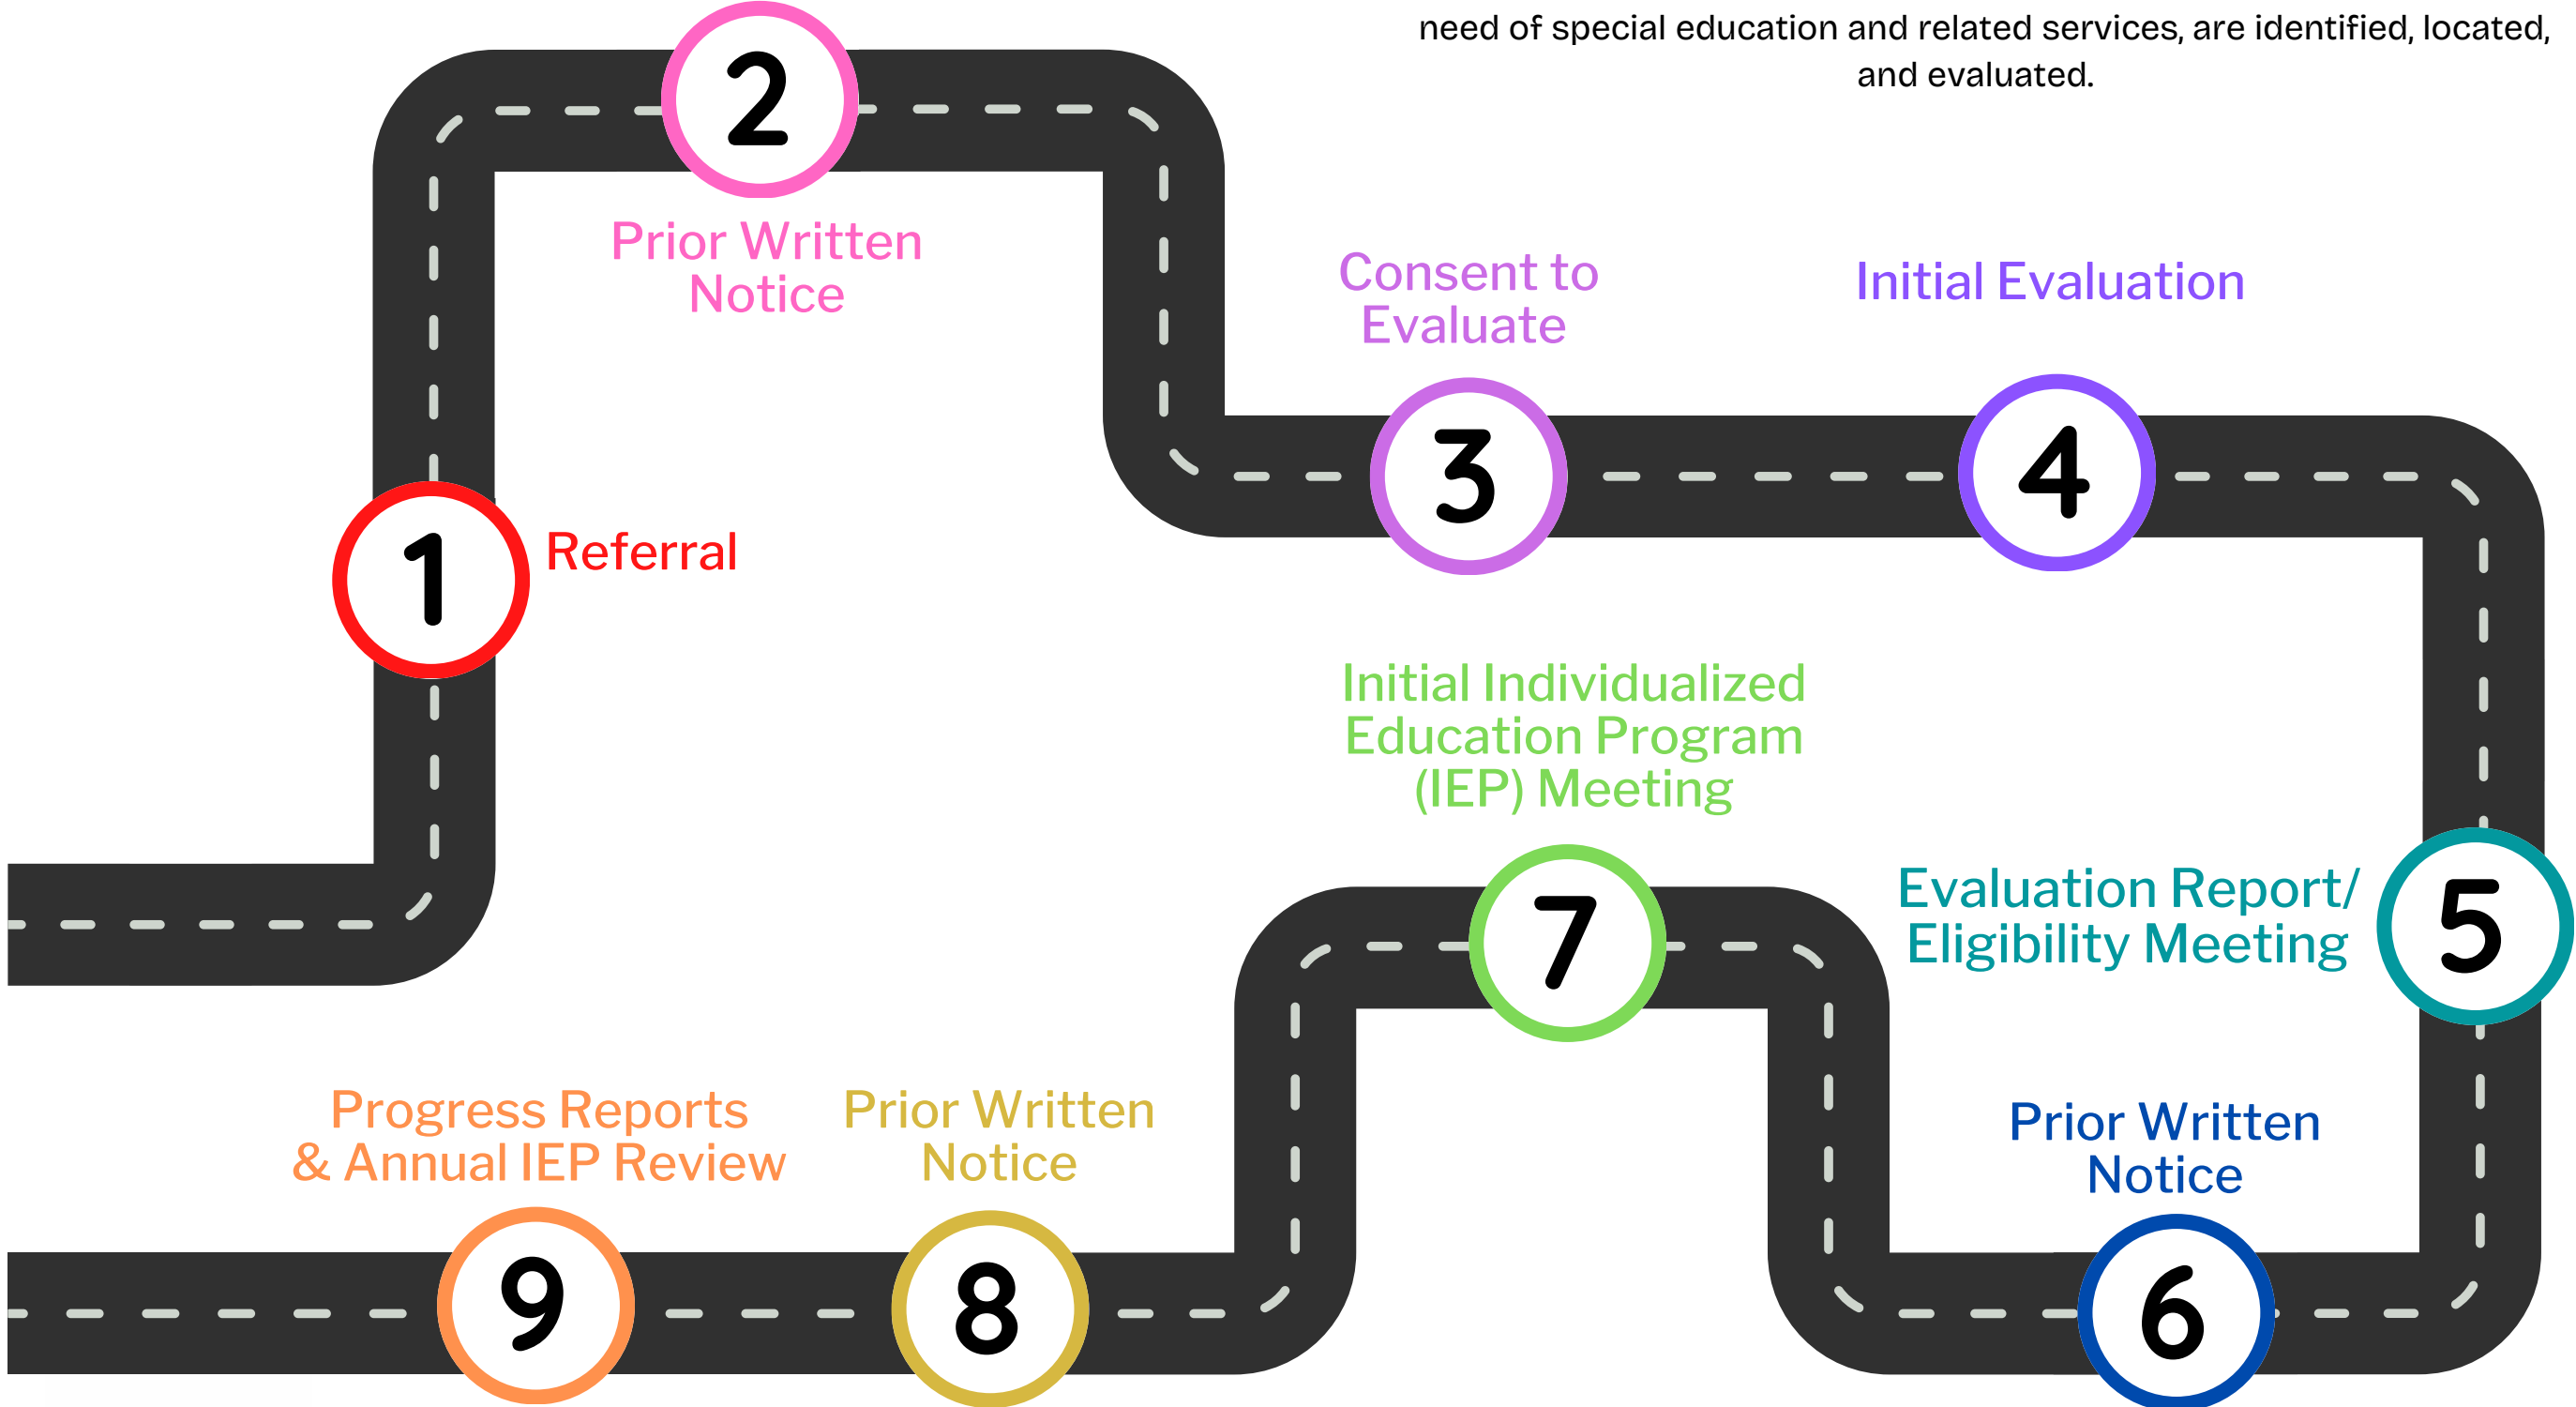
need of special education and related services, are identified, located, and evaluated.

1 Referral

2 Prior Written Notice

3 Consent to Evaluate

4 Initial Evaluation

5 Evaluation Report/ Eligibility Meeting

6 Prior Written Notice

7 Initial Individualized Education Program (IEP) Meeting

8 Prior Written Notice

9 Progress Reports & Annual IEP Review